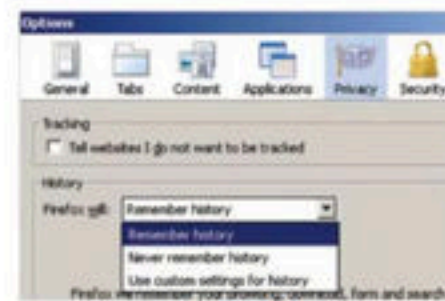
Options

General Tabs Content Applications Privacy Security

Tracking

Tell websites I do not want to be tracked

History

Firefox will: Remember history

Remember history

Never remember history

Use custom settings for history

Firefox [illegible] remember your browsing, download, form and search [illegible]